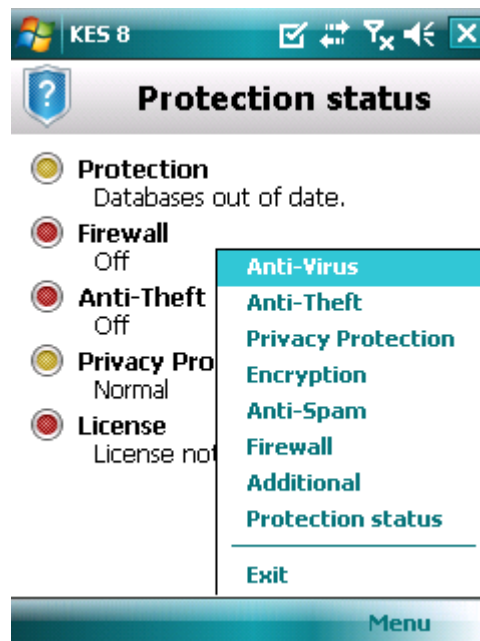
KES 8

Protection status

Protection
Databases out of date.

Firewall
Off

Anti-Theft
Off

Privacy Pro
Normal

License
License not

Anti-Virus
Anti-Theft
Privacy Protection
Encryption
Anti-Spam
Firewall
Additional
Protection status
Exit

Menu